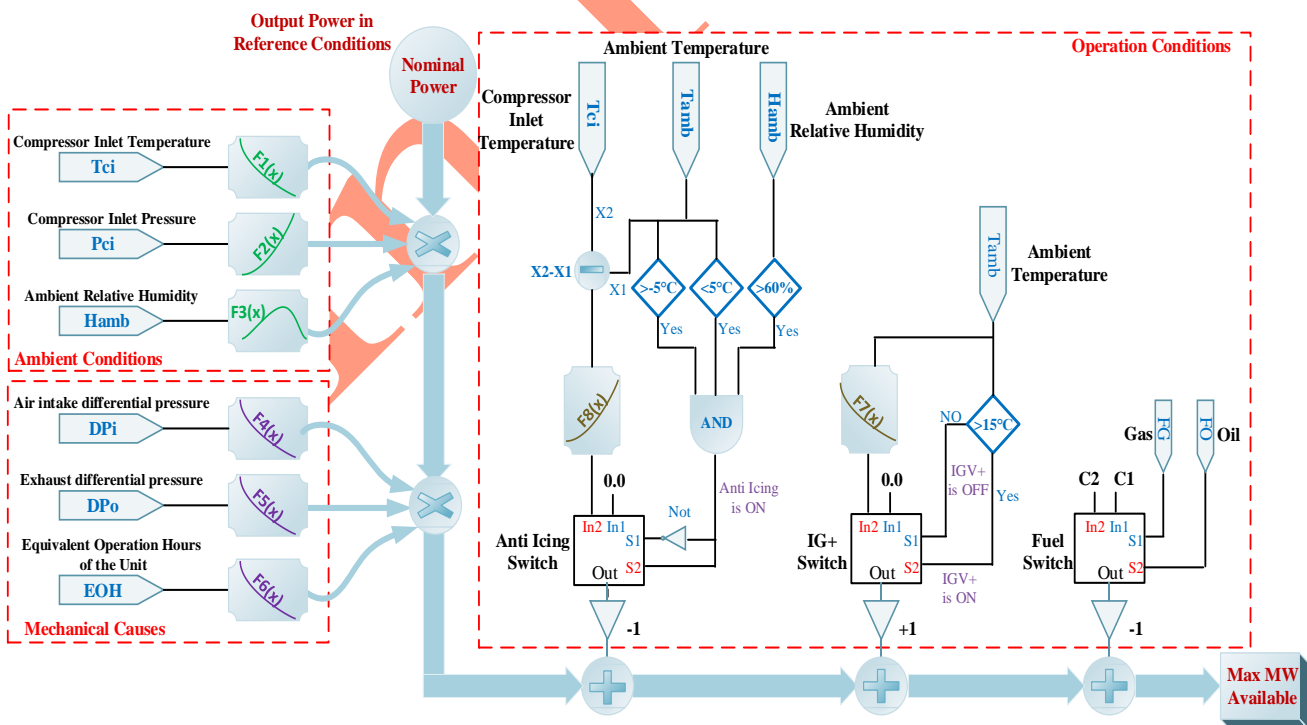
Output Power in Reference Conditions

Nominal Power

Operation Conditions

Ambient Temperature

Compressor Inlet Temperature

Tci

Tamb

Hamb

Ambient Relative Humidity

Compressor Inlet Temperature
Tci
F1(x)

Compressor Inlet Pressure
Pci
F2(x)

Ambient Relative Humidity
Hamb
F3(x)

Ambient Conditions

X2

X2-X1

X1

>-5°C

<5°C

>60%

Yes

Yes

Yes

Tamb

Ambient Temperature

F8(x)

AND

F7(x)

NO

>15°C

Air intake differential pressure
DPi
F4(x)

Exhaust differential pressure
DPo
F5(x)

Equivalent Operation Hours of the Unit
EOH
F6(x)

Mechanical Causes

0.0

Not

Anti Icing is ON

In2 In1
S1
S2
Out

Anti Icing Switch

-1

0.0

IGV+ is OFF

Yes

In2 In1
S1
S2
Out

IG+ Switch

IGV+ is ON

+1

Gas

FG

FO

Oil

C2

C1

In2 In1
S1
S2
Out

Fuel Switch

-1

Max MW Available